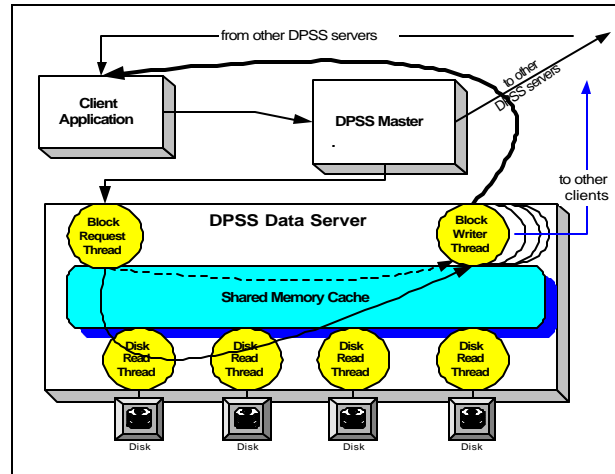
from other DPSS servers

to other DPSS servers

Client Application

DPSS Master

to other clients

DPSS Data Server

Block Request Thread

Block Writer Thread

Shared Memory Cache

Disk Read Thread

Disk Read Thread

Disk Read Thread

Disk Read Thread

Disk

Disk

Disk

Disk